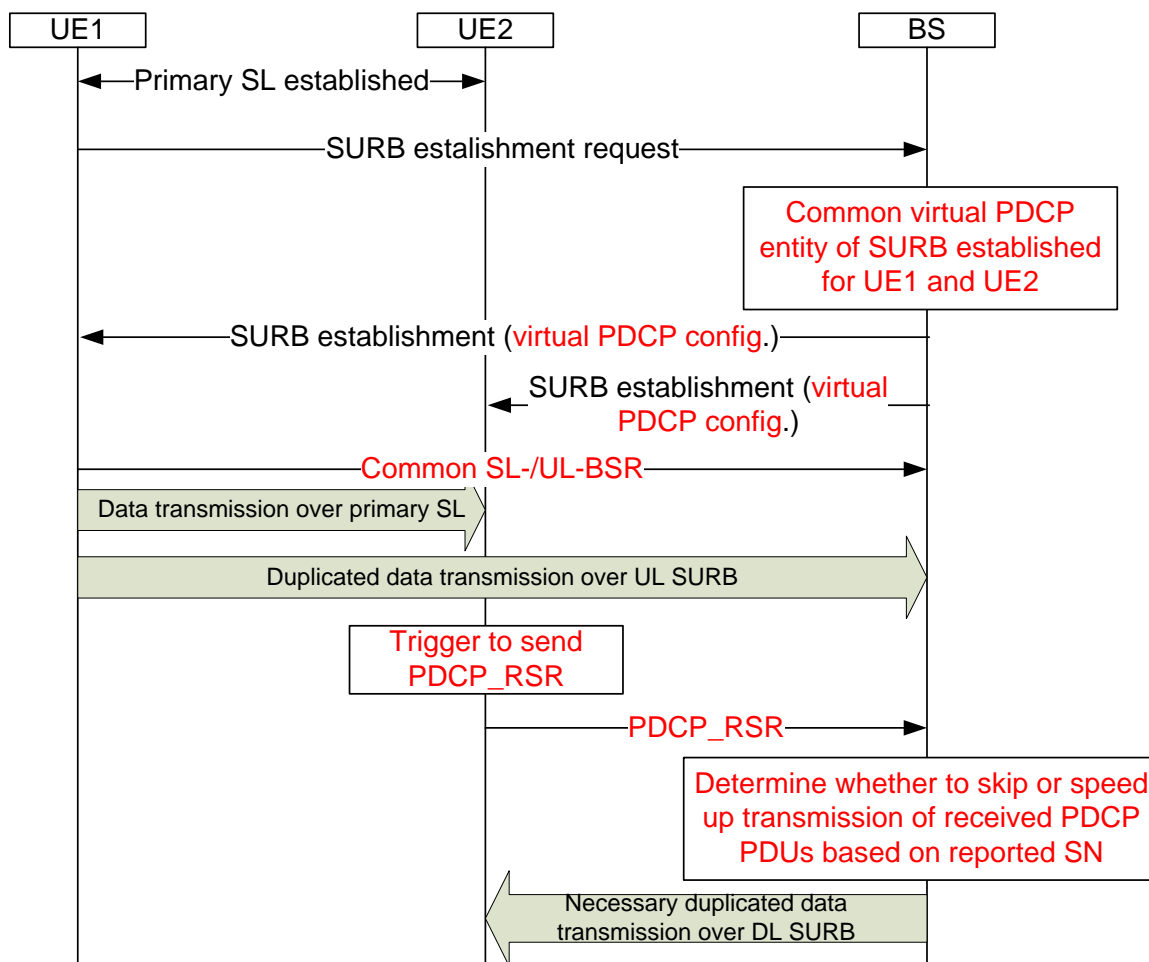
UE1

UE2

BS

Primary SL established

SURB estalishment request

Common virtual PDCP entity of SURB established for UE1 and UE2

SURB establishment (virtual PDCP config.)

SURB establishment (virtual PDCP config.)

Common SL-/UL-BSR

Data transmission over primary SL

Duplicated data transmission over UL SURB

Trigger to send PDCP_RSR

PDCP_RSR

Determine whether to skip or speed up transmission of received PDCP PDUs based on reported SN

Necessary duplicated data transmission over DL SURB